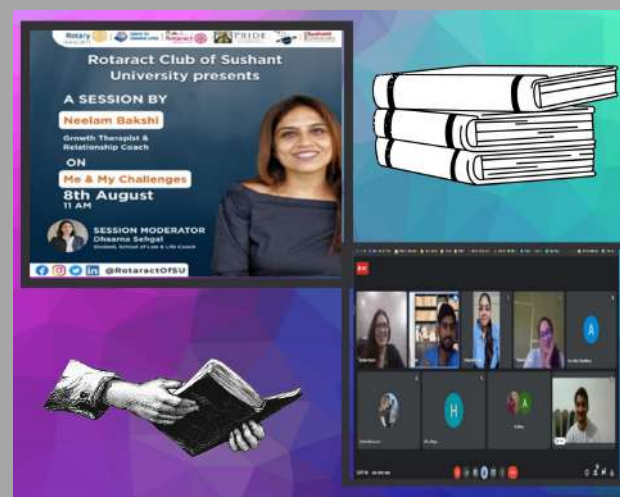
Rotary Rotaract PRIDE Sushant University

Rotaract Club of Sushant University presents

A SESSION BY

Neelam Bakshi

Growth Therapist & Relationship Coach

ON

Me & My Challenges

8th August

11 AM

SESSION MODERATOR

Dhaarna Sehgal

Student, School of Law & Life Coach

@RotaractOfSU

A

H

A